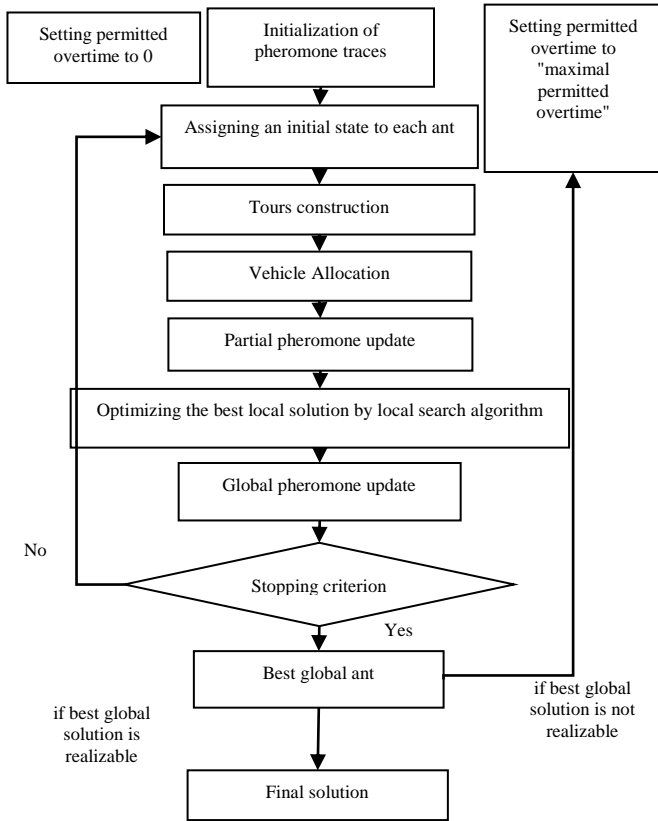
Setting permitted overtime to 0

Initialization of pheromone traces

Setting permitted overtime to "maximal permitted overtime"

Assigning an initial state to each ant

Tours construction

Vehicle Allocation

Partial pheromone update

Optimizing the best local solution by local search algorithm

Global pheromone update

No

Stopping criterion

Yes

Best global ant

if best global solution is not realizable

if best global solution is realizable

Final solution